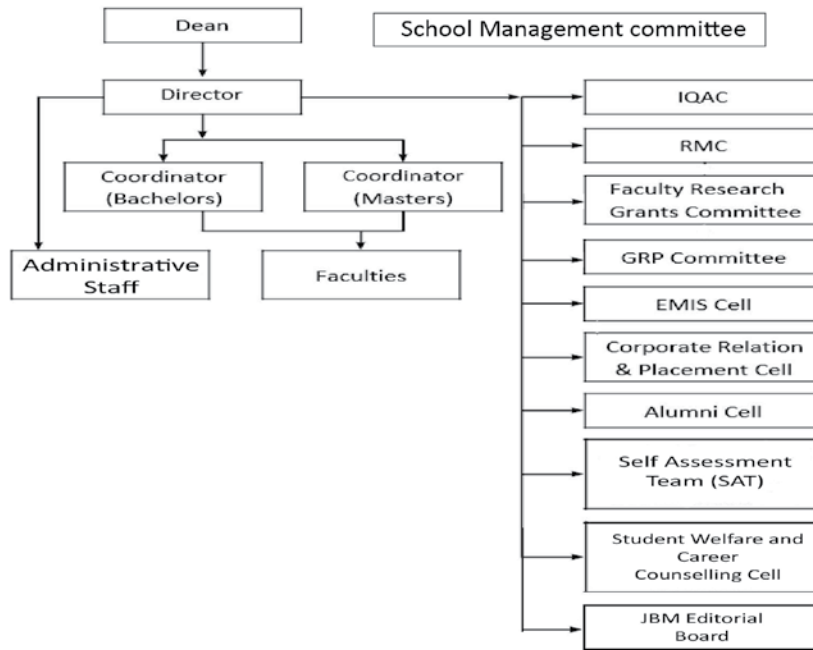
Dean

School Management committee

Director

Coordinator (Bachelors)

Coordinator (Masters)

Administrative Staff

Faculties

IQAC

RMC

Faculty Research Grants Committee

GRP Committee

EMIS Cell

Corporate Relation & Placement Cell

Alumni Cell

Self Assessment Team (SAT)

Student Welfare and Career Counselling Cell

JBM Editorial Board